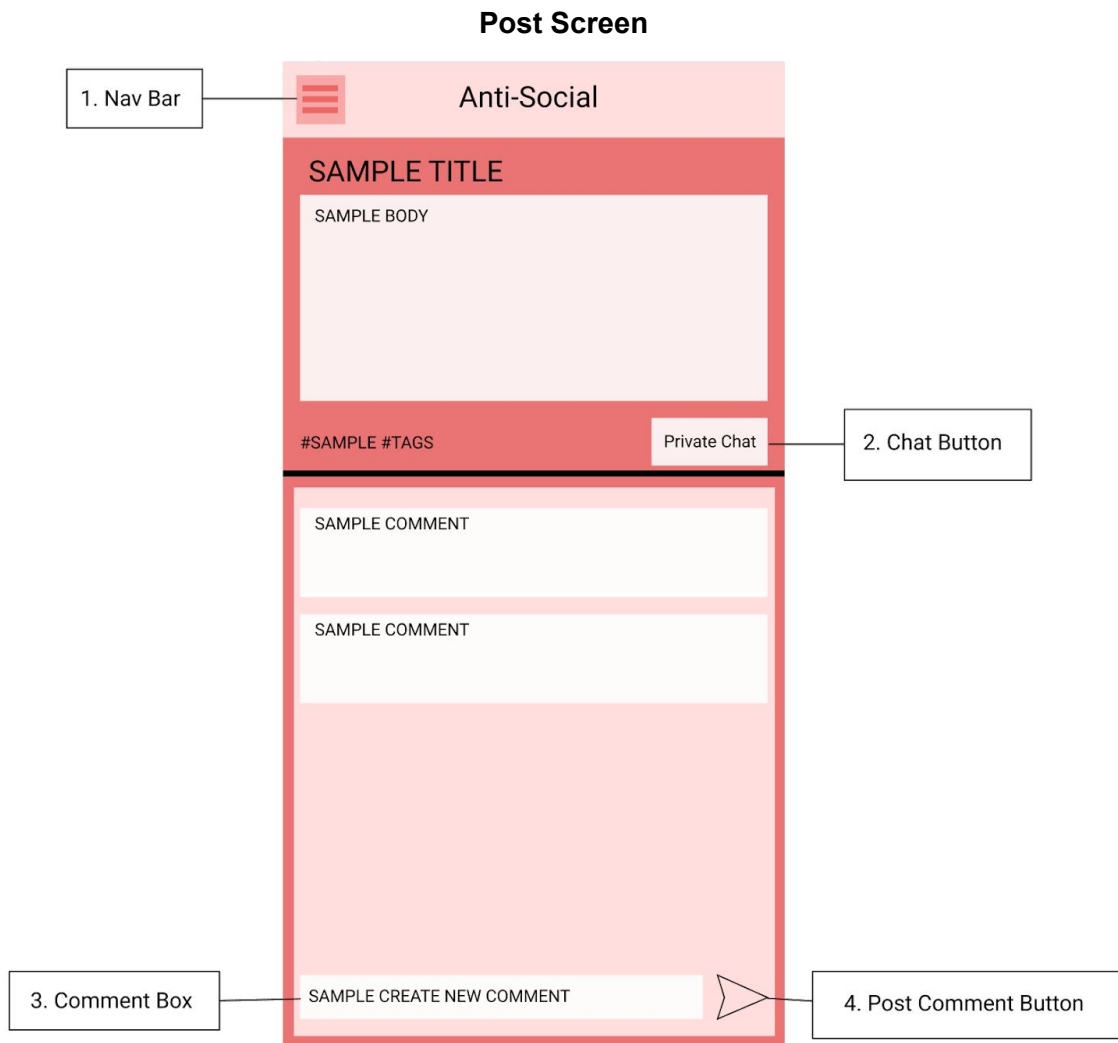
Post Screen

1. Nav Bar

Anti-Social

SAMPLE TITLE

SAMPLE BODY

#SAMPLE #TAGS

Private Chat

2. Chat Button

SAMPLE COMMENT

SAMPLE COMMENT

3. Comment Box

SAMPLE CREATE NEW COMMENT

4. Post Comment Button